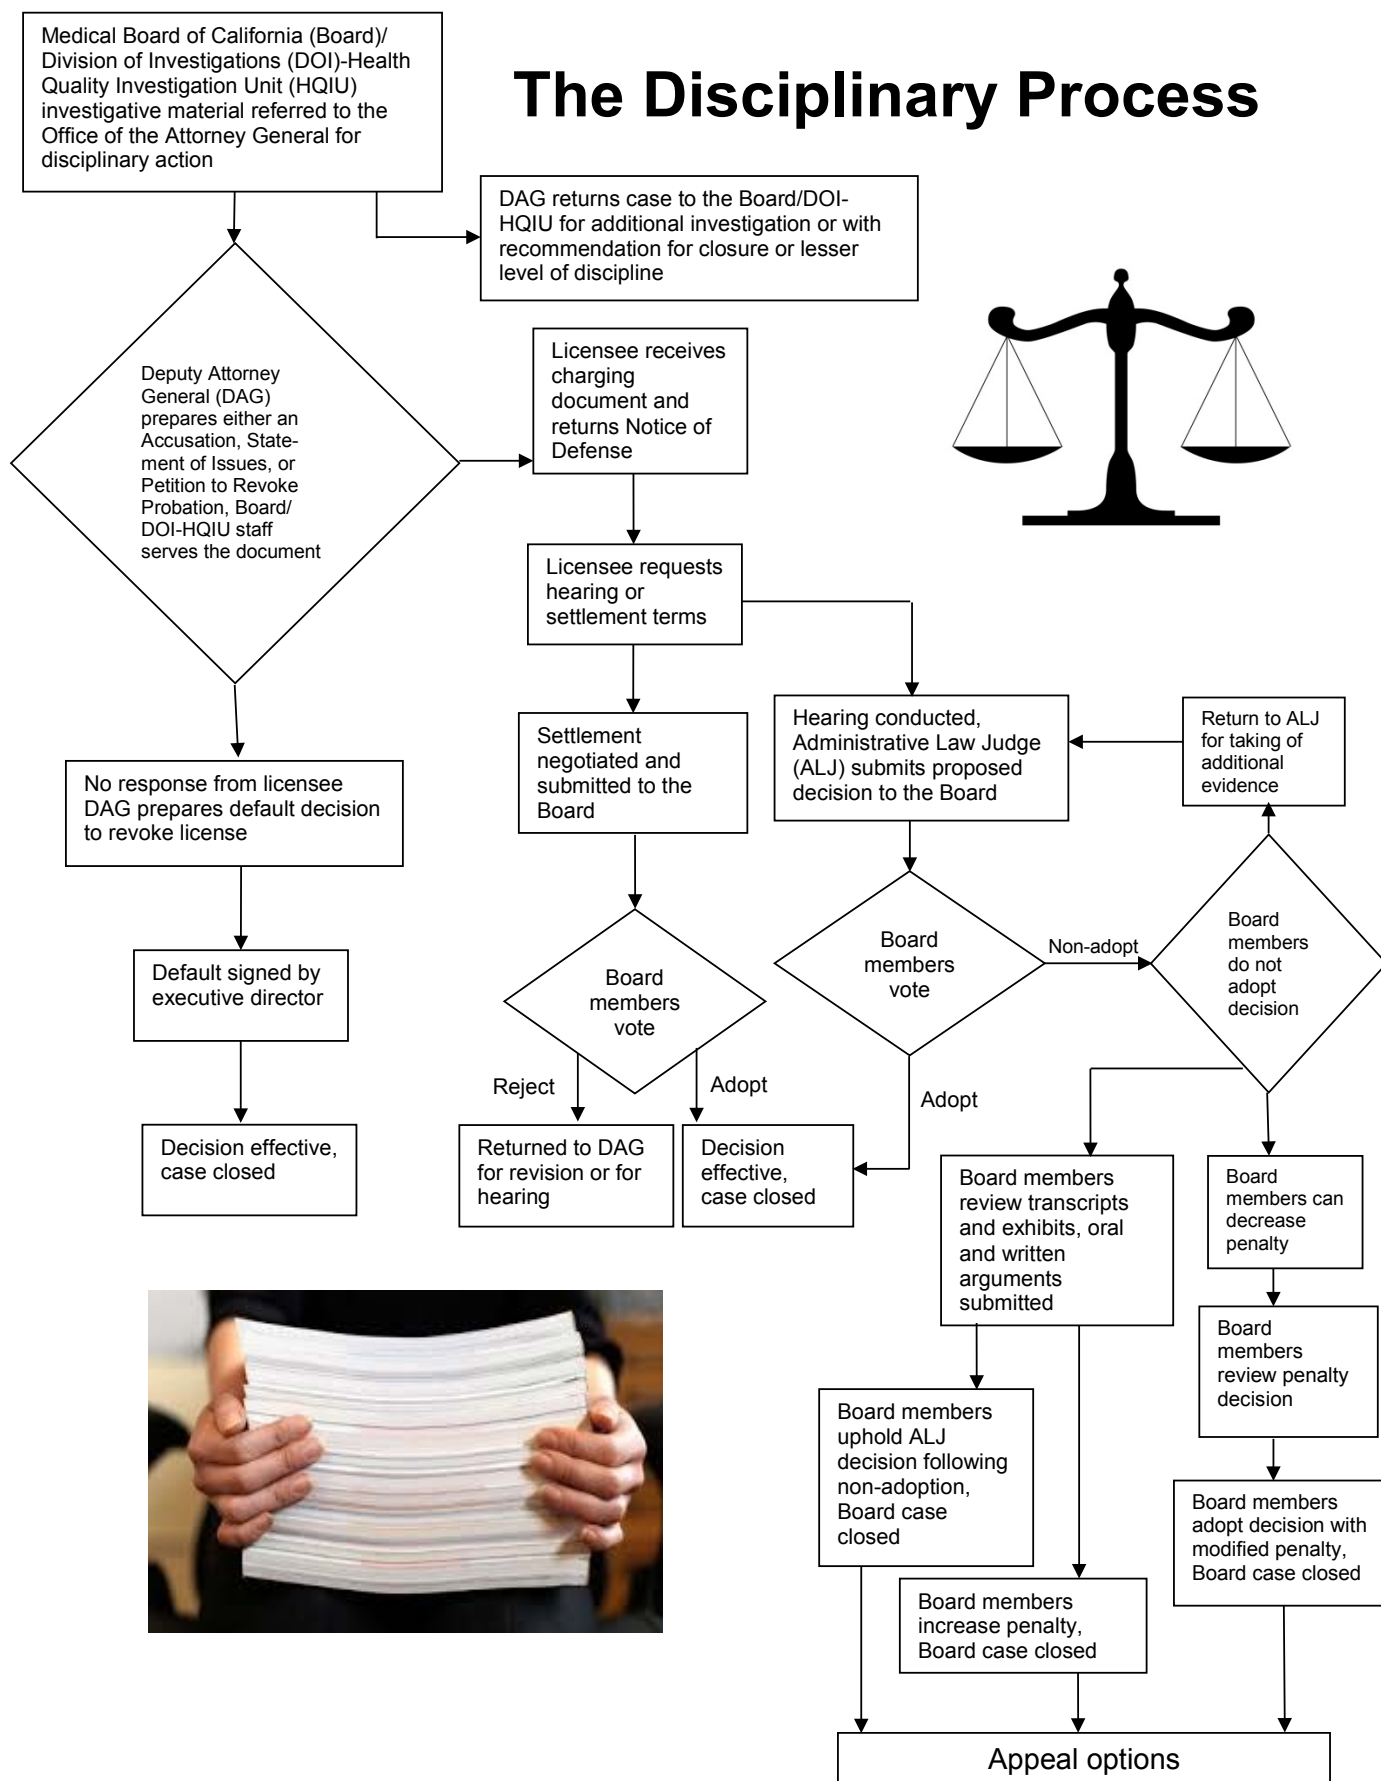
Medical Board of California (Board)/ Division of Investigations (DOI)-Health Quality Investigation Unit (HQIU) investigative material referred to the Office of the Attorney General for disciplinary action

The Disciplinary Process

DAG returns case to the Board/DOI-HQIU for additional investigation or with recommendation for closure or lesser level of discipline

Deputy Attorney General (DAG) prepares either an Accusation, Statement of Issues, or Petition to Revoke Probation, Board/ DOI-HQIU staff serves the document

Licensee receives charging document and returns Notice of Defense

Licensee requests hearing or settlement terms

No response from licensee DAG prepares default decision to revoke license

Settlement negotiated and submitted to the Board

Hearing conducted, Administrative Law Judge (ALJ) submits proposed decision to the Board

Return to ALJ for taking of additional evidence

Default signed by executive director

Board members vote

Board members vote

Non-adopt

Board members do not adopt decision

Reject

Adopt

Adopt

Decision effective, case closed

Returned to DAG for revision or for hearing

Decision effective, case closed

Board members review transcripts and exhibits, oral and written arguments submitted

Board members can decrease penalty

Board members review penalty decision

Board members uphold ALJ decision following non-adoption, Board case closed

Board members adopt decision with modified penalty, Board case closed

Board members increase penalty, Board case closed

Appeal options